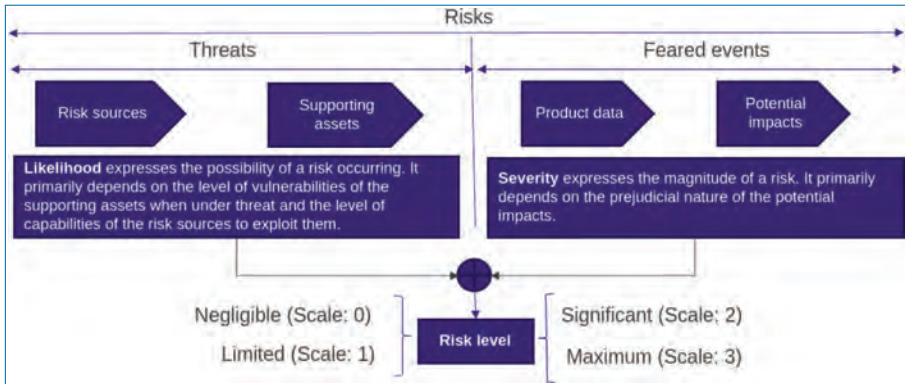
Risks

Threats

Feared events

Risk sources

Supporting assets

Product data

Potential impacts

**Likelihood** expresses the possibility of a risk occurring. It primarily depends on the level of vulnerabilities of the supporting assets when under threat and the level of capabilities of the risk sources to exploit them.

**Severity** expresses the magnitude of a risk. It primarily depends on the prejudicial nature of the potential impacts.

Negligible (Scale: 0)

Limited (Scale: 1)

Risk level

Significant (Scale: 2)

Maximum (Scale: 3)